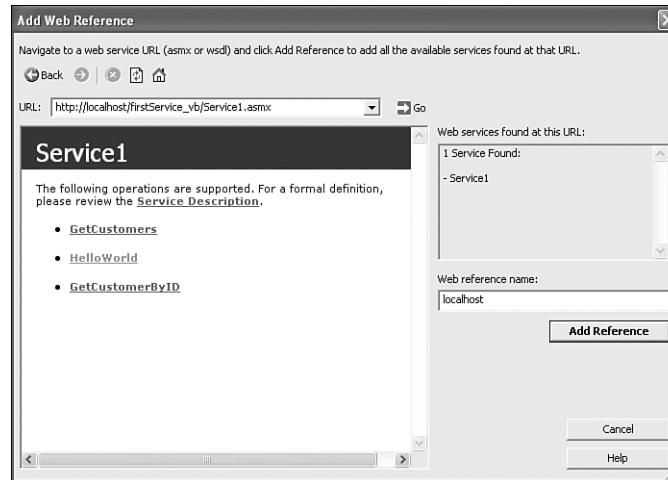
Add Web Reference

Navigate to a web service URL (asmx or wsdl) and click Add Reference to add all the available services found at that URL.

Back

URL: http://localhost/firstService_vb/Service1.asmx

Go

Service1

The following operations are supported. For a formal definition, please review the Service Description.

- GetCustomers
- HelloWorld
- GetCustomerByID

Web services found at this URL:

1 Service Found:

- Service1

Web reference name:

localhost

Add Reference

Cancel

Help